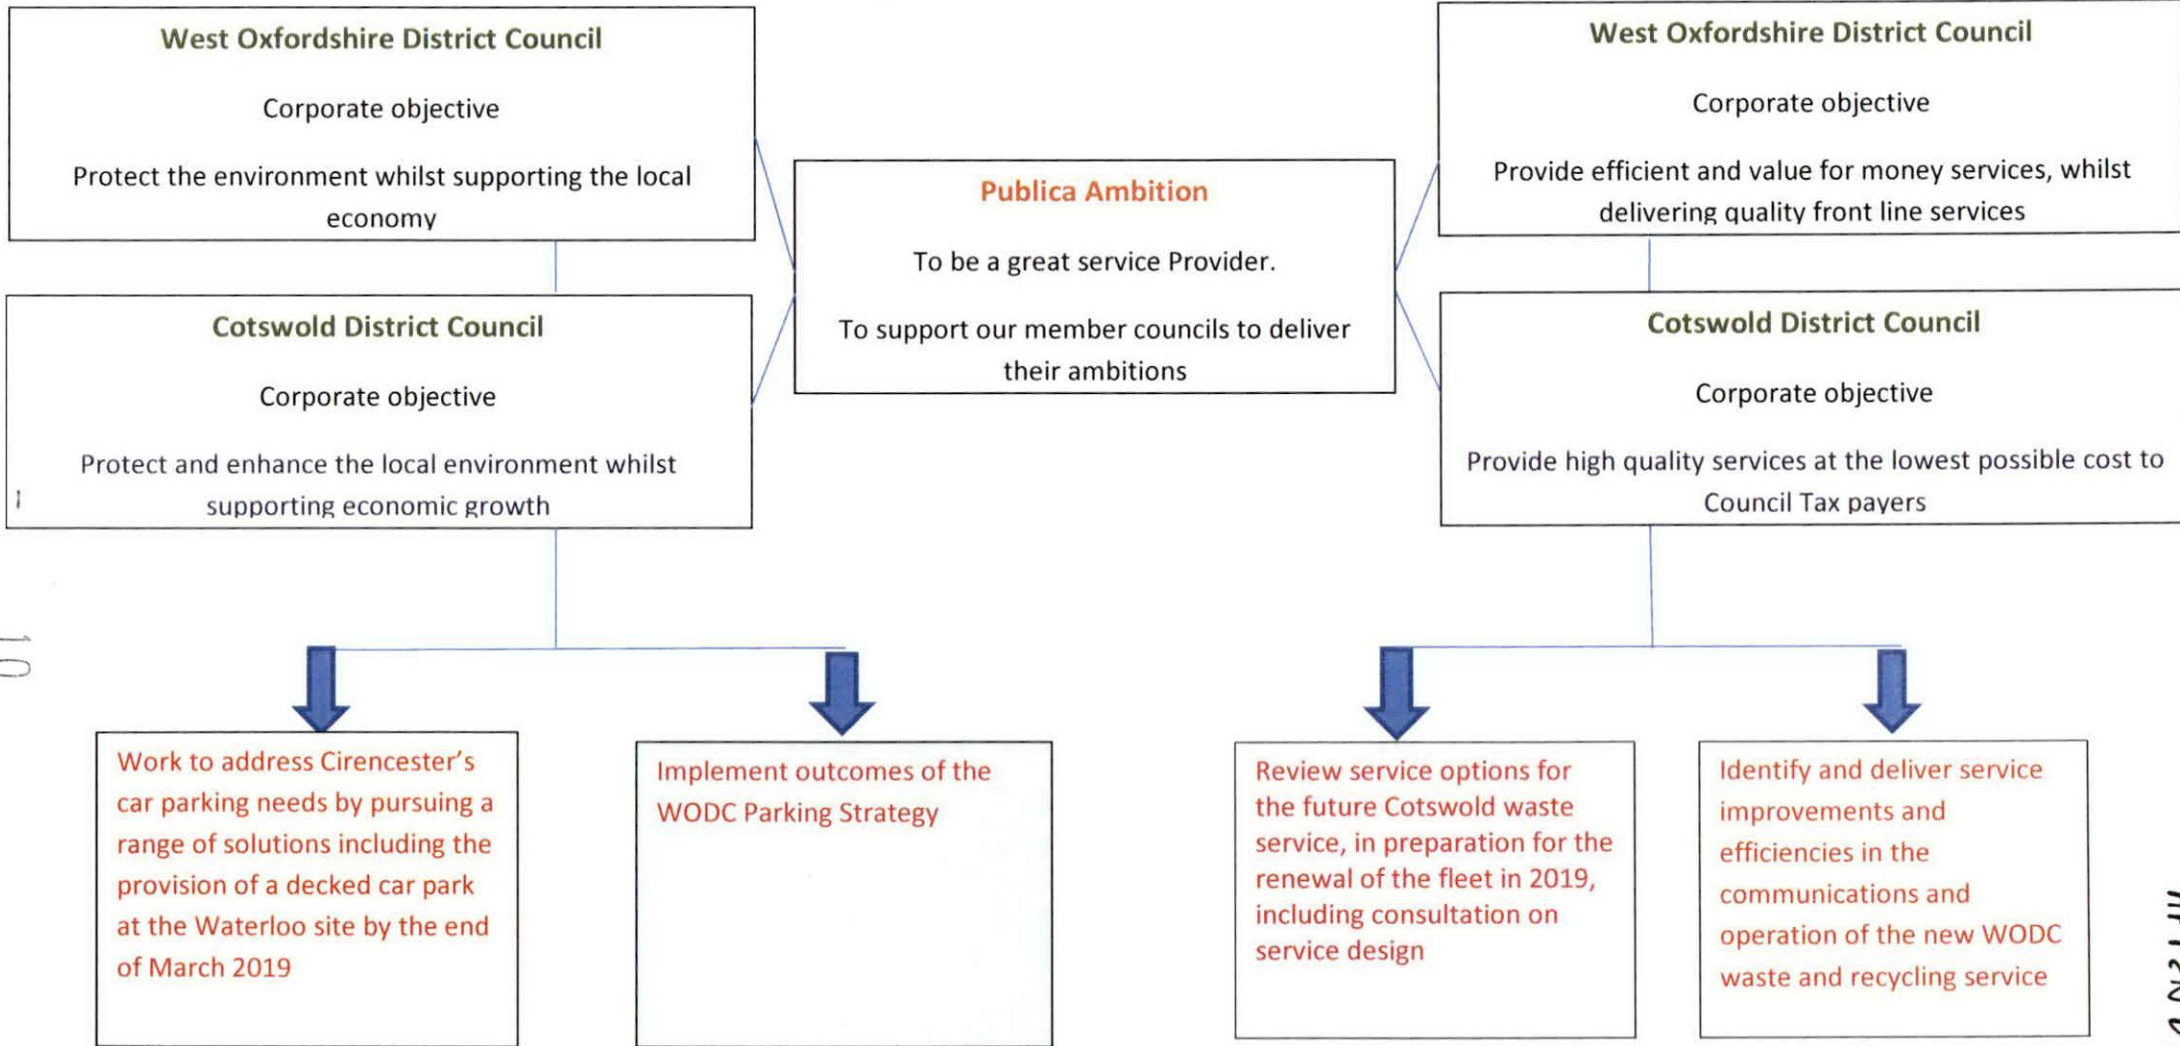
West Oxfordshire District Council

Corporate objective

Protect the environment whilst supporting the local economy

Cotswold District Council

Corporate objective

Protect and enhance the local environment whilst supporting economic growth

Publica Ambition

To be a great service Provider.

To support our member councils to deliver their ambitions

West Oxfordshire District Council

Corporate objective

Provide efficient and value for money services, whilst delivering quality front line services

Cotswold District Council

Corporate objective

Provide high quality services at the lowest possible cost to Council Tax payers

10

Work to address Cirencester's car parking needs by pursuing a range of solutions including the provision of a decked car park at the Waterloo site by the end of March 2019

Implement outcomes of the WODC Parking Strategy

Review service options for the future Cotswold waste service, in preparation for the renewal of the fleet in 2019, including consultation on service design

Identify and deliver service improvements and efficiencies in the communications and operation of the new WODC waste and recycling service

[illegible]